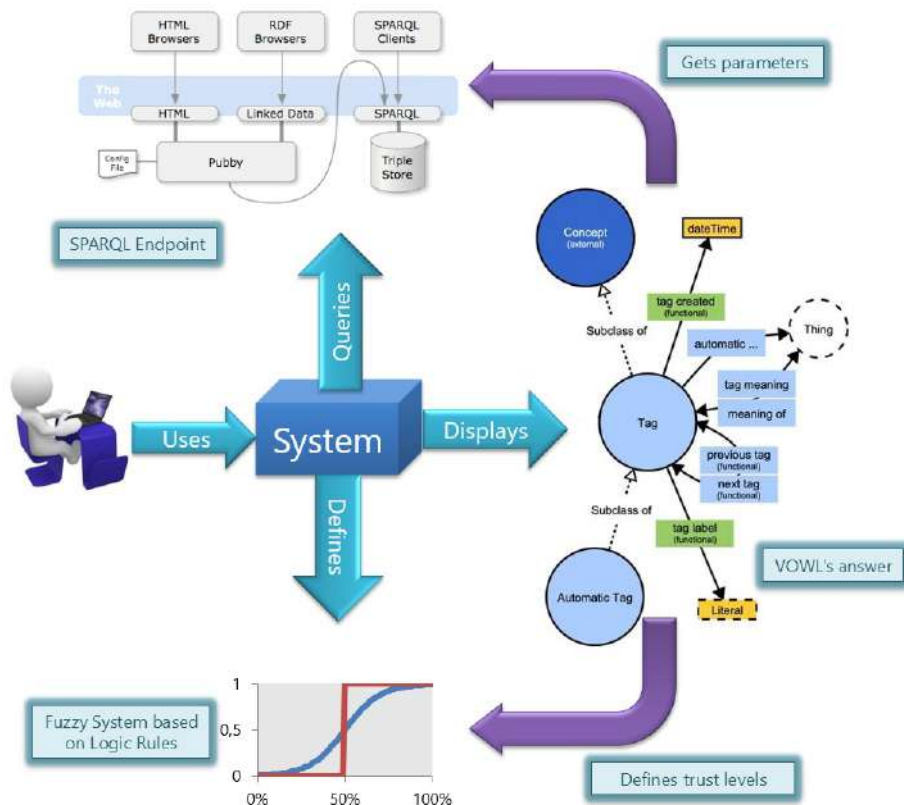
HTML Browsers

RDF Browsers

SPARQL Clients

The Web

HTML

Linked Data

SPARQL

Config File

Pubby

Triple Store

Gets parameters

SPARQL Endpoint

Concept (external)

dateTime

tag created (functional)

Subclass of

automatic ...

Thing

tag meaning

meaning of

Queries

Uses

System

Displays

Tag

previous tag (functional)

next tag (functional)

Defines

Subclass of

tag label (functional)

VOWL's answer

Automatic Tag

Literal

1

0,5

0

0%

50%

100%

Fuzzy System based on Logic Rules

Defines trust levels